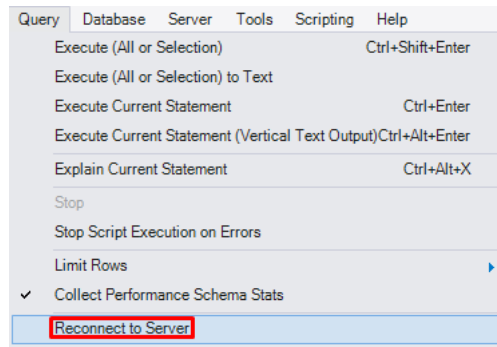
Query Database Server Tools Scripting Help

Execute (All or Selection) Ctrl+Shift+Enter
Execute (All or Selection) to Text
Execute Current Statement Ctrl+Enter
Execute Current Statement (Vertical Text Output) Ctrl+Alt+Enter
Explain Current Statement Ctrl+Alt+X
Stop
Stop Script Execution on Errors
Limit Rows
✓ Collect Performance Schema Stats
Reconnect to Server